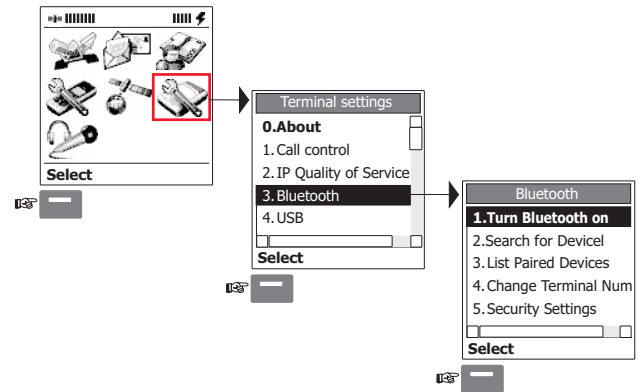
Select

Terminal settings
0.About
1. Call control
2. IP Quality of Service
3. Bluetooth
4. USB
Select

Bluetooth
1.Turn Bluetooth on
2.Search for Devicel
3. List Paired Devices
4. Change Terminal Num
5. Security Settings
Select